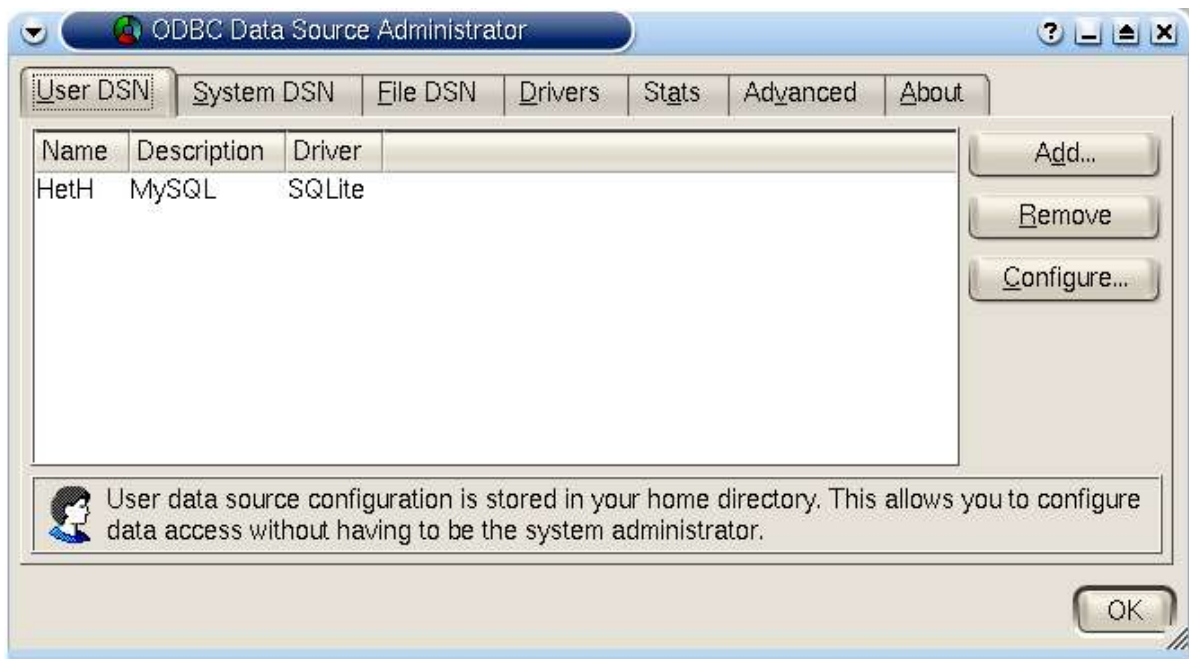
ODBC Data Source Administrator

User DSN | System DSN | File DSN | Drivers | Stats | Advanced | About

| Name | Description | Driver |
|---|---|---|
| HetH | MySQL | SQLite |

Add...

Remove

Configure...

User data source configuration is stored in your home directory. This allows you to configure data access without having to be the system administrator.

OK